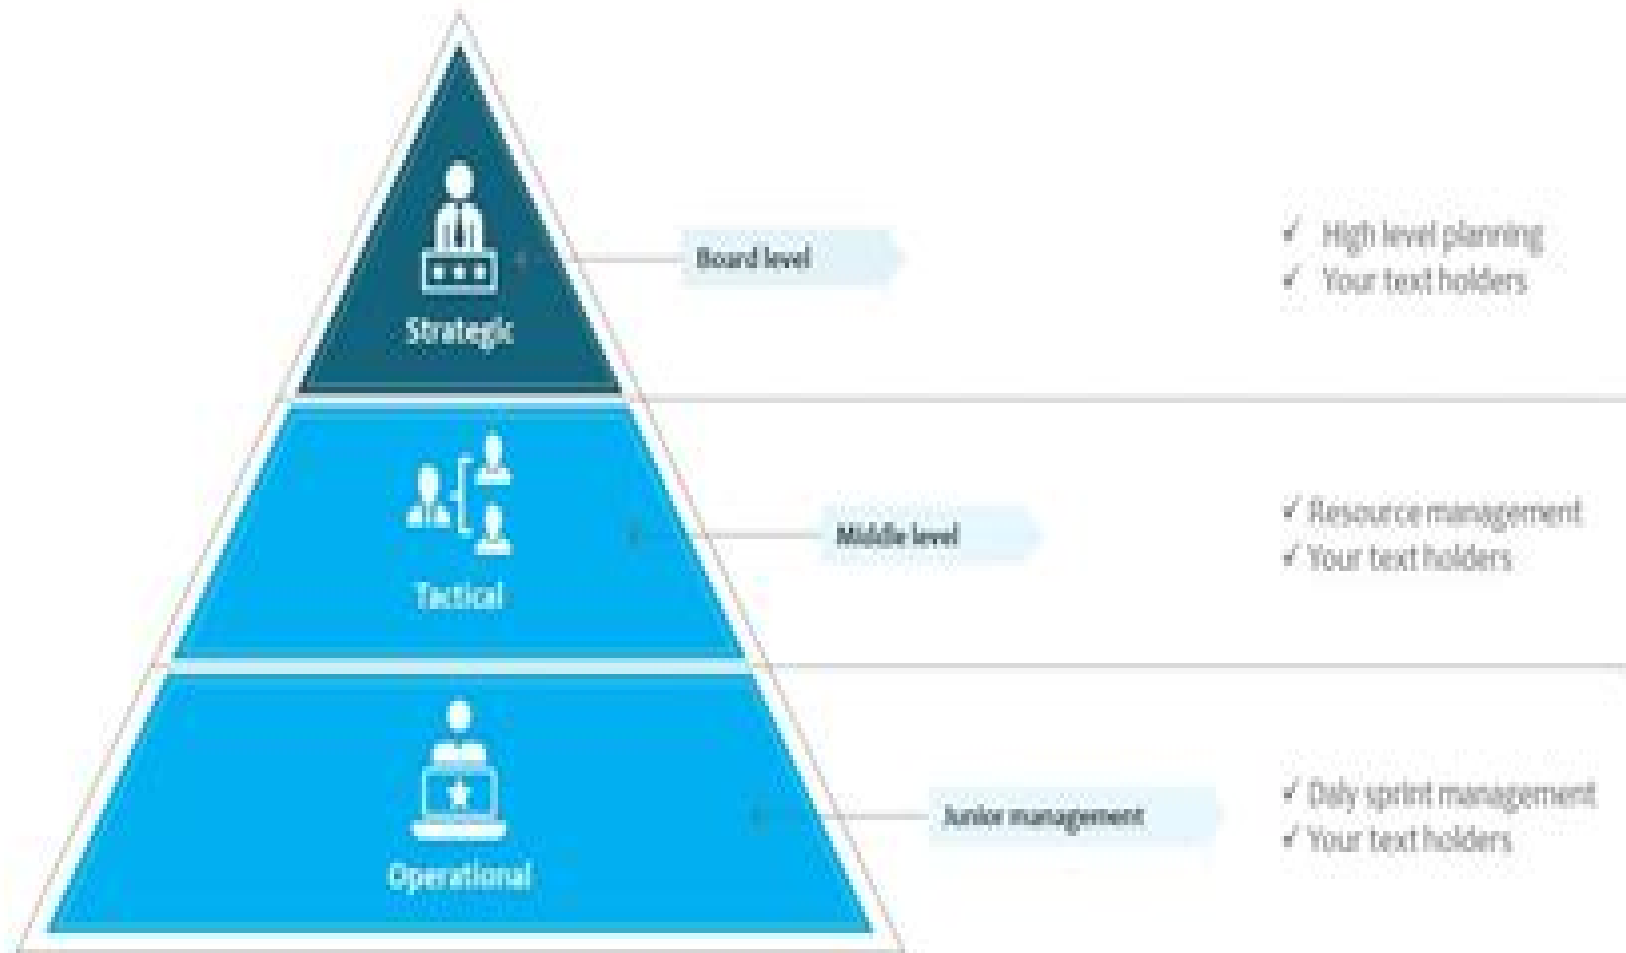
Strategic

Board level

✓ High level planning
✓ Your text holders

Tactical

Middle level

✓ Resource management
✓ Your text holders

Operational

Junior management

✓ Daly sprint management
✓ Your text holders